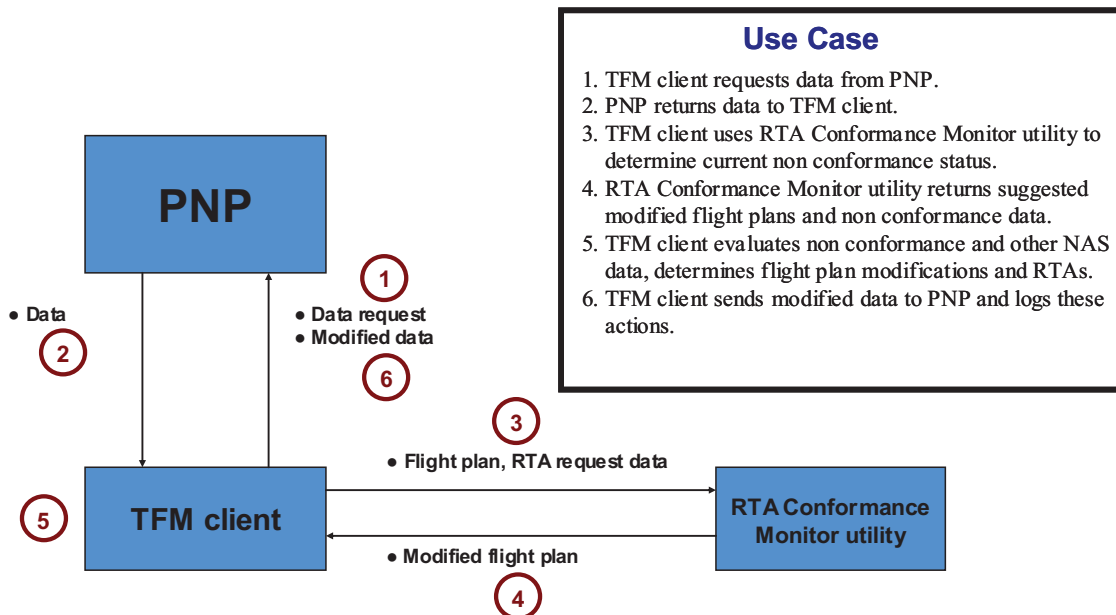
Use Case

1. TFM client requests data from PNP.
2. PNP returns data to TFM client.
3. TFM client uses RTA Conformance Monitor utility to determine current non conformance status.
4. RTA Conformance Monitor utility returns suggested modified flight plans and non conformance data.
5. TFM client evaluates non conformance and other NAS data, determines flight plan modifications and RTAs.
6. TFM client sends modified data to PNP and logs these actions.

PNP

1

• Data

2

• Data request
• Modified data

6

3

• Flight plan, RTA request data

5

TFM client

RTA Conformance Monitor utility

• Modified flight plan

4